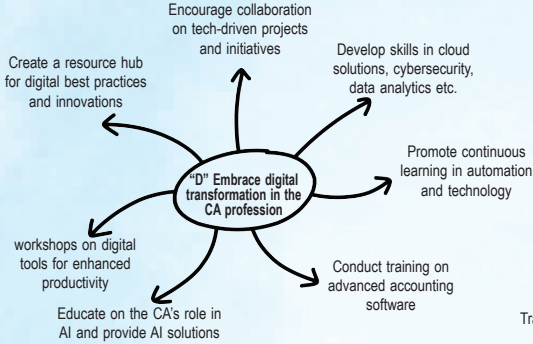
Encourage collaboration on tech-driven projects and initiatives

Create a resource hub for digital best practices and innovations

Develop skills in cloud solutions, cybersecurity, data analytics etc.

"D" Embrace digital transformation in the CA profession

Promote continuous learning in automation and technology

workshops on digital tools for enhanced productivity

Conduct training on advanced accounting software

Educate on the CA's role in AI and provide AI solutions

Tra